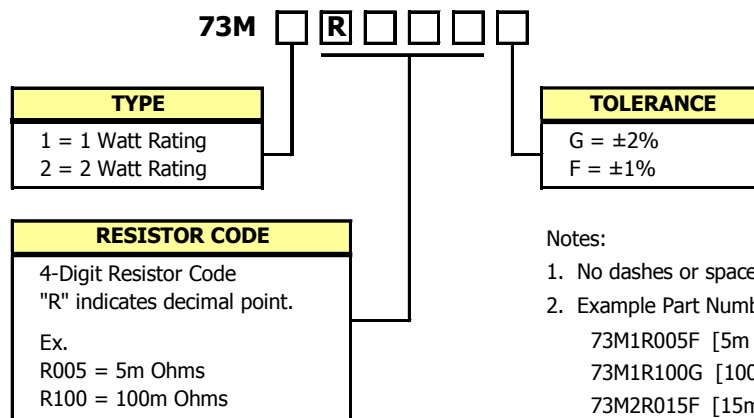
73M [ ] R [ ] [ ] [ ] [ ]

TYPE
1 = 1 Watt Rating
2 = 2 Watt Rating

TOLERANCE
G = ±2%
F = ±1%

RESISTOR CODE
4-Digit Resistor Code
"R" indicates decimal point.

Ex.
R005 = 5m Ohms
R100 = 100m Ohms

Notes:
1. No dashes or space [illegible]
2. Example Part Numb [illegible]
73M1R005F [5m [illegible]
73M1R100G [100 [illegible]
73M2R015F [15m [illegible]